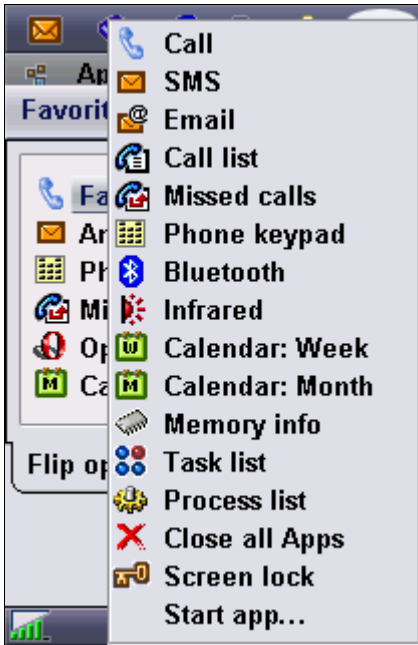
Ap
Favorit
Fa
Ar
Ph
Mi
Op
Ca
Flip op

Call
SMS
Email
Call list
Missed calls
Phone keypad
Bluetooth
Infrared
Calendar: Week
Calendar: Month
Memory info
Task list
Process list
Close all Apps
Screen lock
Start app...